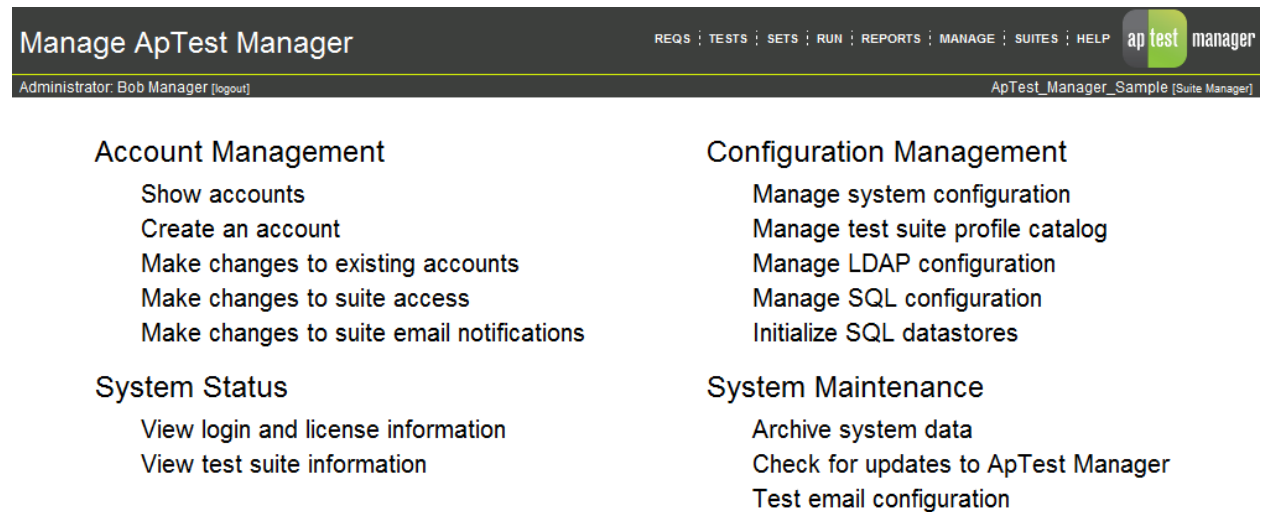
Manage ApTest Manager

REQS | TESTS | SETS | RUN | REPORTS | MANAGE | SUITES | HELP

ap test manager

Administrator: Bob Manager [logout]

ApTest_Manager_Sample [Suite Manager]

Account Management

Show accounts
Create an account
Make changes to existing accounts
Make changes to suite access
Make changes to suite email notifications

System Status

View login and license information
View test suite information

Configuration Management

Manage system configuration
Manage test suite profile catalog
Manage LDAP configuration
Manage SQL configuration
Initialize SQL datastores

System Maintenance

Archive system data
Check for updates to ApTest Manager
Test email configuration